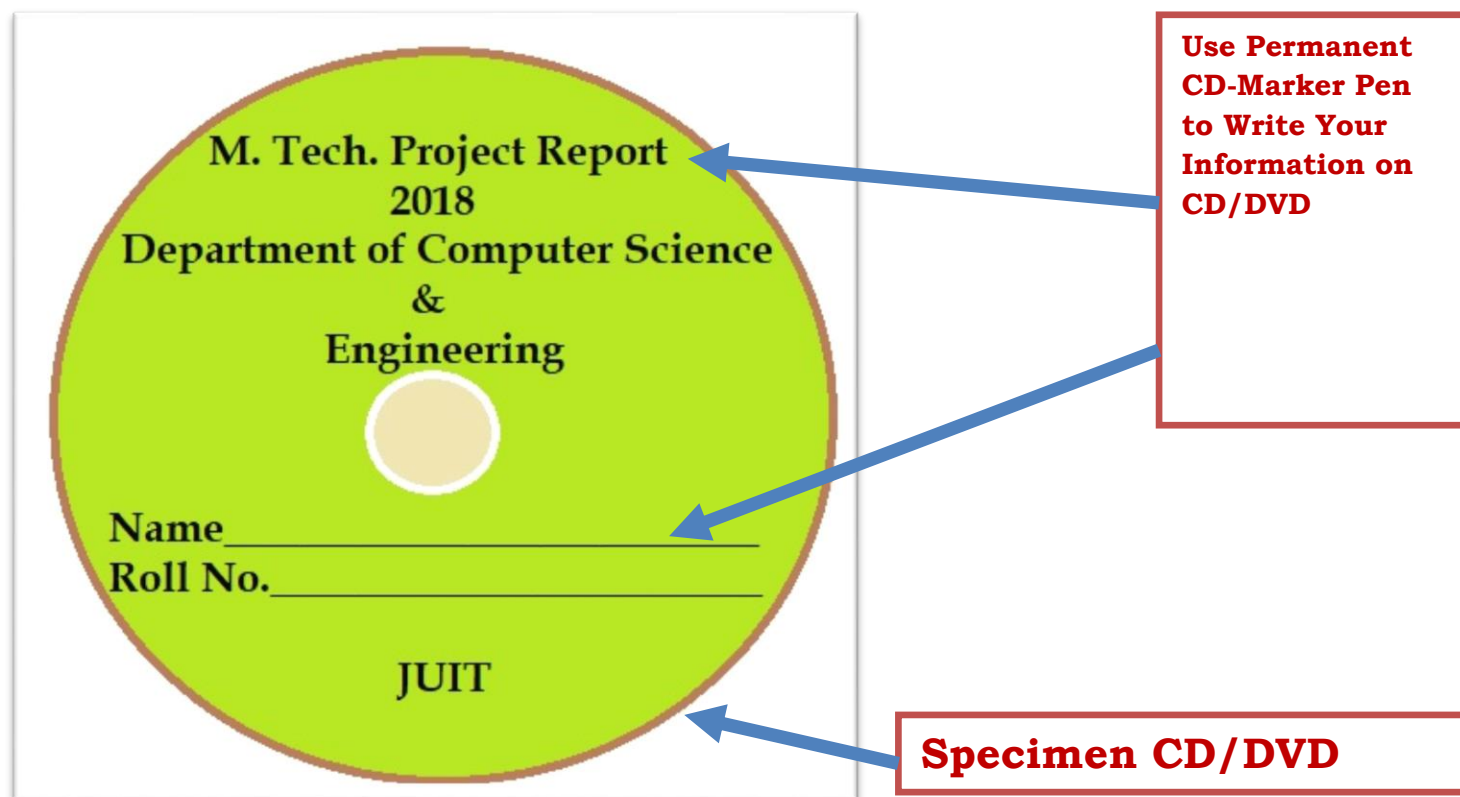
M. Tech. Project Report
2018
Department of Computer Science
&
Engineering

Name____________________________
Roll No.__________________________

JUIT

Use Permanent CD-Marker Pen to Write Your Information on CD/DVD

Specimen CD/DVD